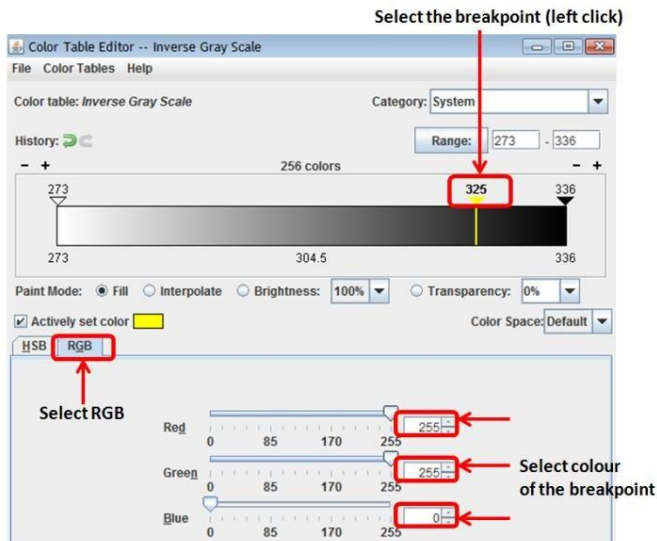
Select the breakpoint (left click)

Color Table Editor -- Inverse Gray Scale

File Color Tables Help

Color table: Inverse Gray Scale

Category: System

History:

Range: 273 - 336

– + 256 colors – +

273 325 336

273 304.5 336

Paint Mode: Fill Interpolate Brightness: 100% Transparency: 0%

Actively set color

Color Space: Default

HSB RGB

Select RGB

Red 255
0 85 170 255

Green 255
0 85 170 255

Select colour of the breakpoint

Blue 0
0 85 170 255